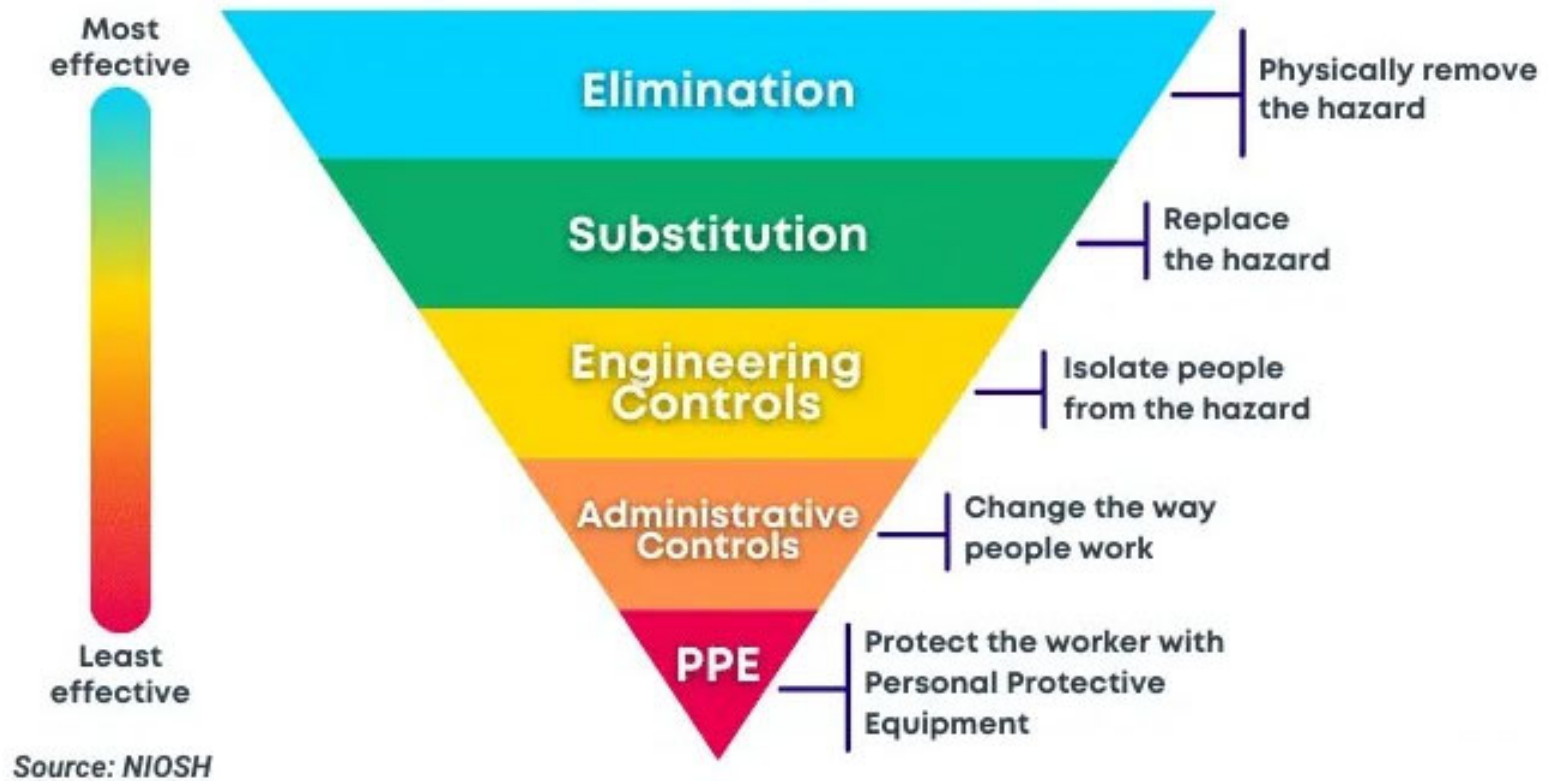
Most effective

Least effective

Elimination

Physically remove the hazard

Substitution

Replace the hazard

Engineering Controls

Isolate people from the hazard

Administrative Controls

Change the way people work

PPE

Protect the worker with Personal Protective Equipment

Source: NIOSH